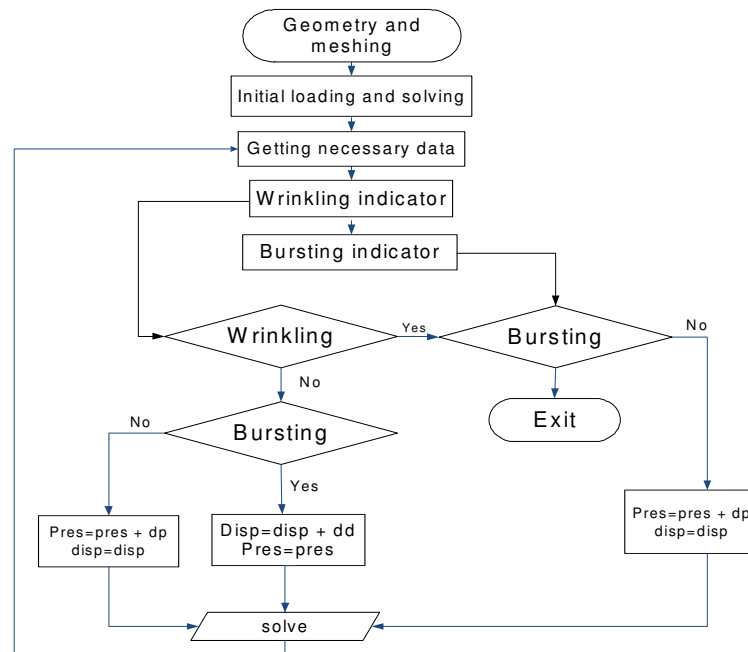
Geometry and meshing

Initial loading and solving

Getting necessary data

Wrinkling indicator

Bursting indicator

Wrinkling

Yes

Bursting

No

No

Exit

No

Bursting

Yes

Pres=pres + dp
disp=disp

Disp=disp + dd
Pres=pres

Pres=pres + dp
disp=disp

solve